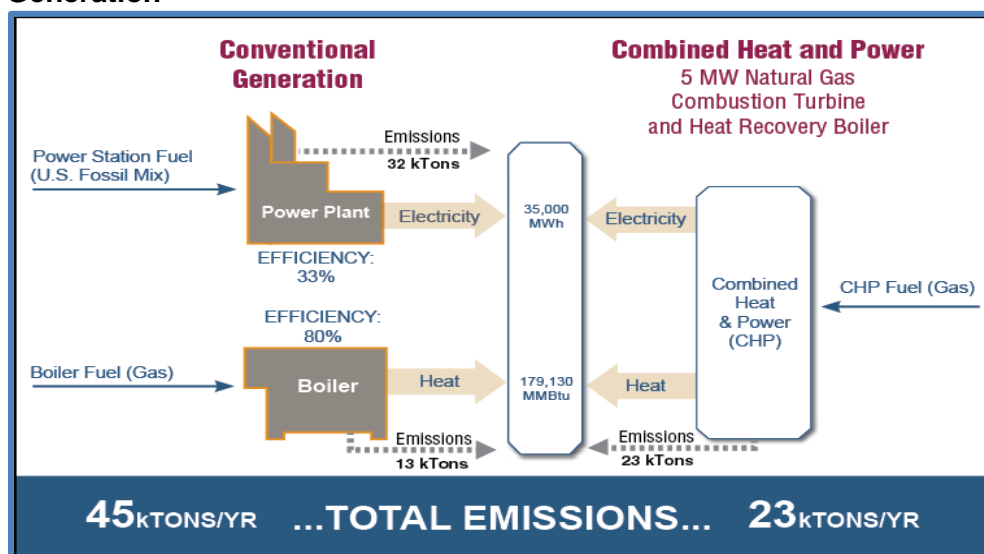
Generation

Conventional Generation

Combined Heat and Power
5 MW Natural Gas Combustion Turbine and Heat Recovery Boiler

Power Station Fuel (U.S. Fossil Mix)

Emissions 32 kTons

Power Plant

Electricity

35,000 MWh

Electricity

EFFICIENCY: 33%

Combined Heat & Power (CHP)

CHP Fuel (Gas)

EFFICIENCY: 80%

Boiler Fuel (Gas)

Boiler

Heat

179,130 MMBtu

Heat

Emissions 13 kTons

Emissions 23 kTons

45KTONS/YR ...TOTAL EMISSIONS... 23KTONS/YR